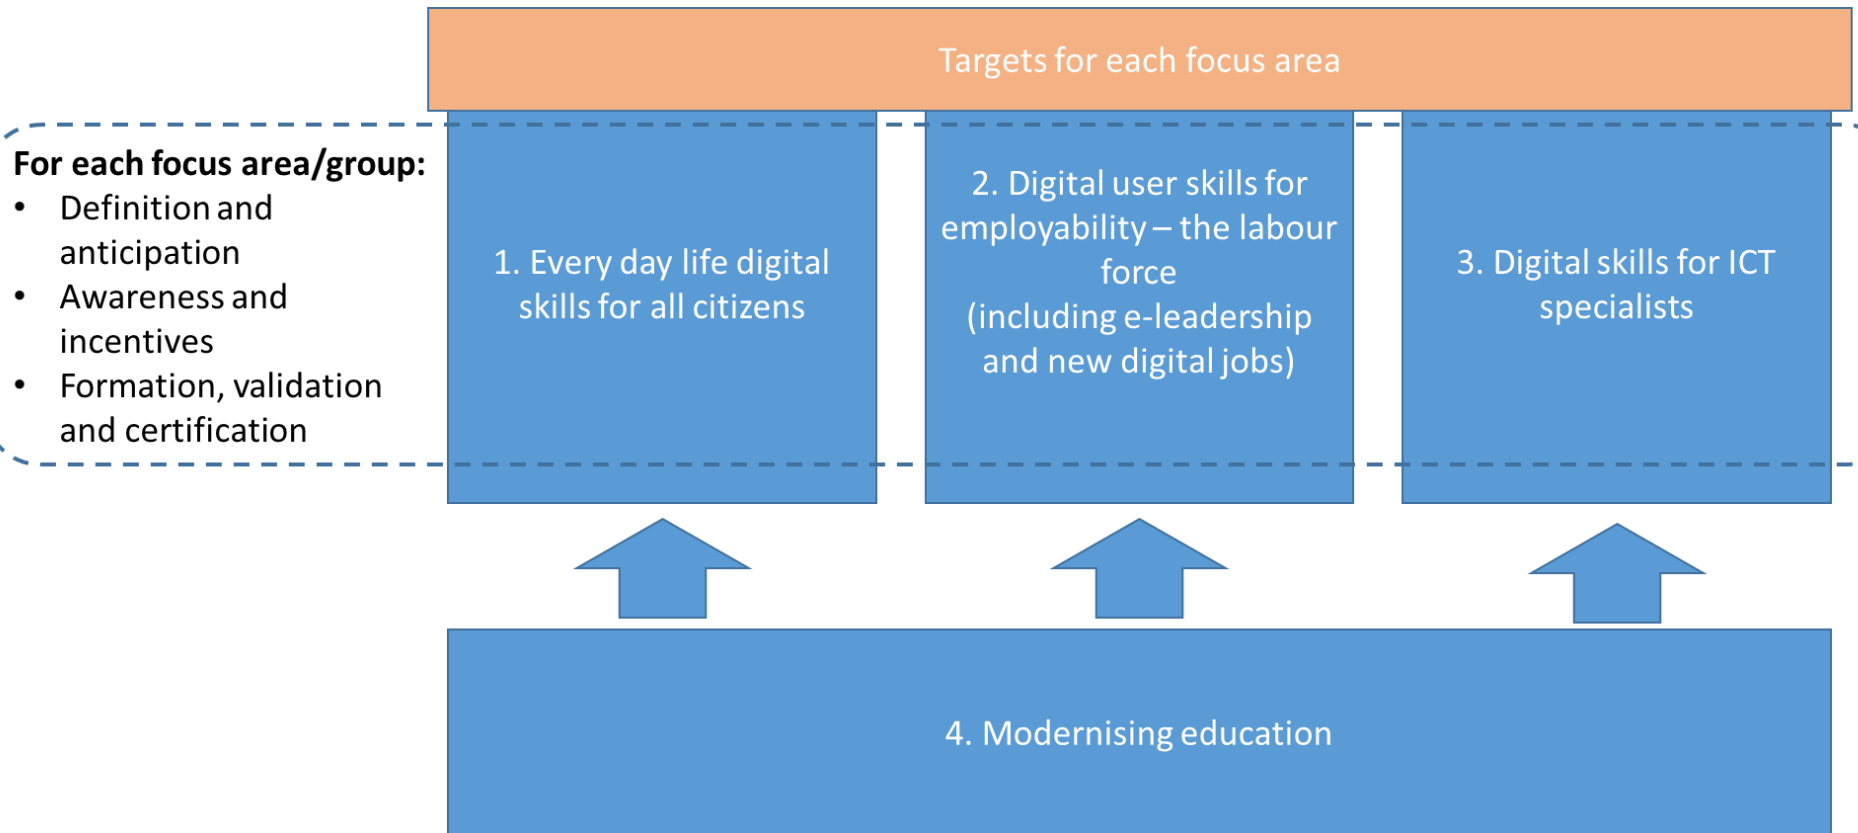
Targets for each focus area

For each focus area/group:
- Definition and anticipation
- Awareness and incentives
- Formation, validation and certification

1. Every day life digital skills for all citizens

2. Digital user skills for employability – the labour force
(including e-leadership and new digital jobs)

3. Digital skills for ICT specialists

4. Modernising education